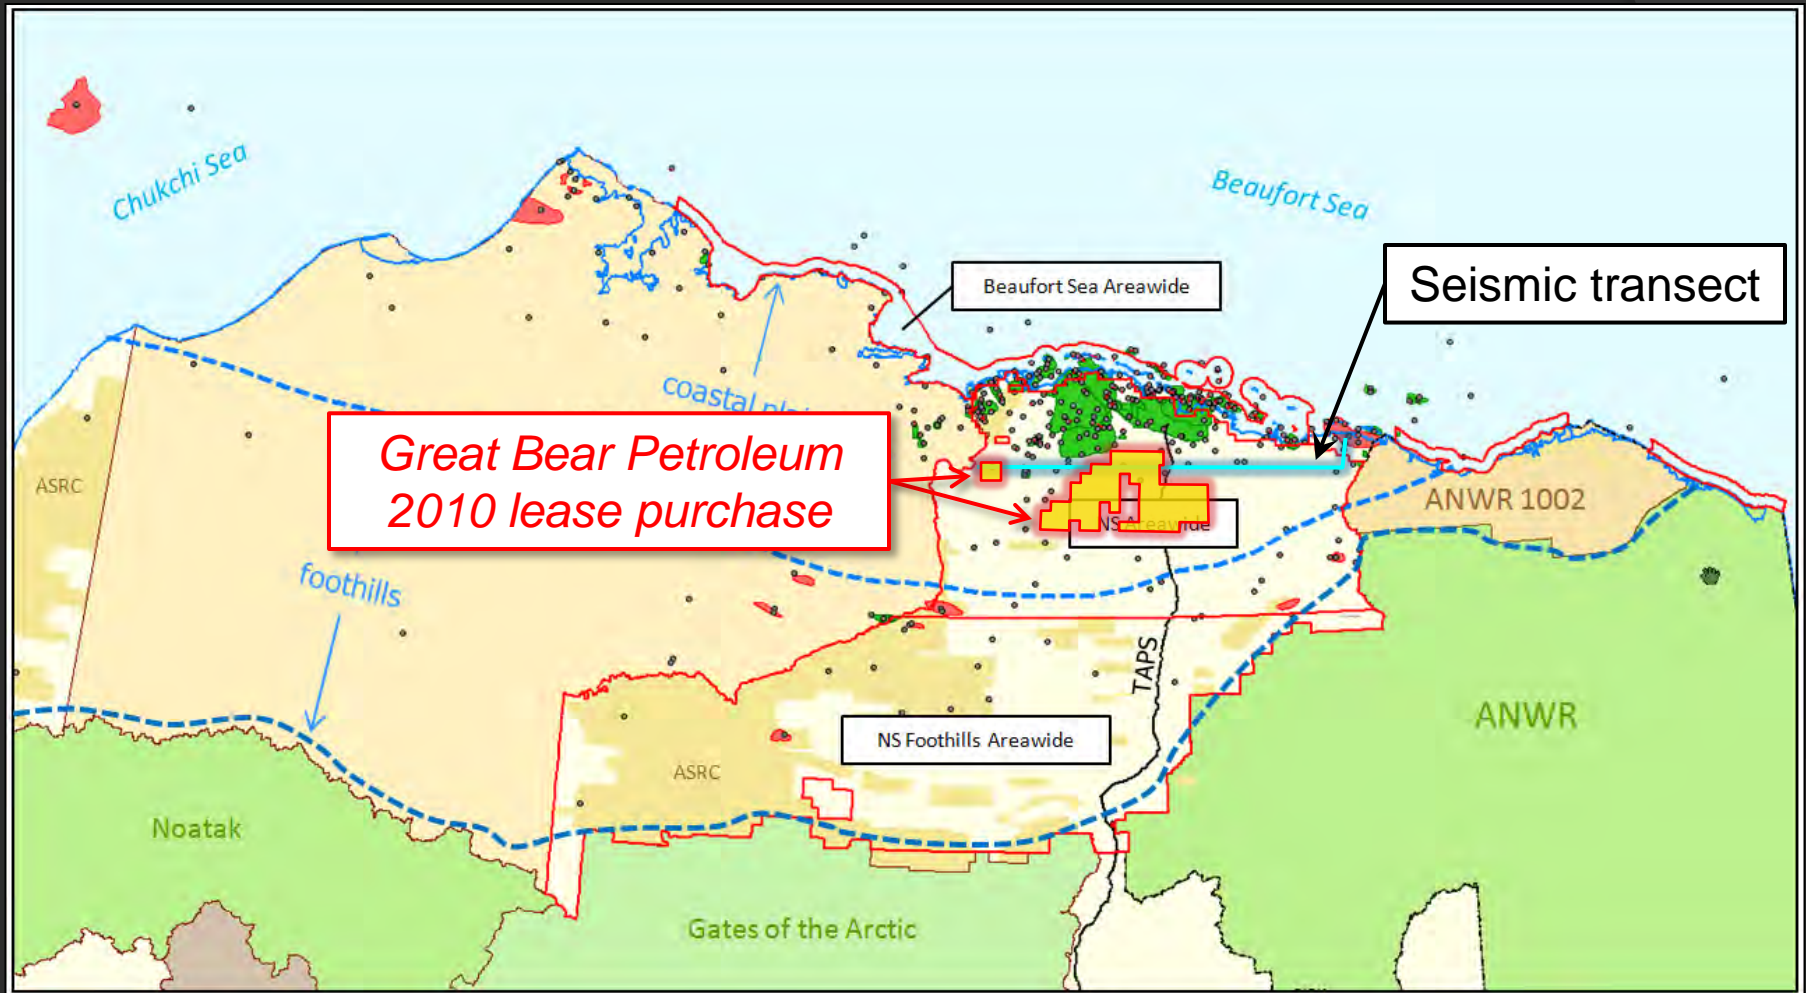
Chukchi Sea

Beaufort Sea

Beaufort Sea Areawide

Seismic transect

coastal pl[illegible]

Great Bear Petroleum 2010 lease purchase

ASRC

NS Areawide

ANWR 1002

foothills

TAPS

ANWR

NS Foothills Areawide

ASRC

Noatak

Gates of the Arctic